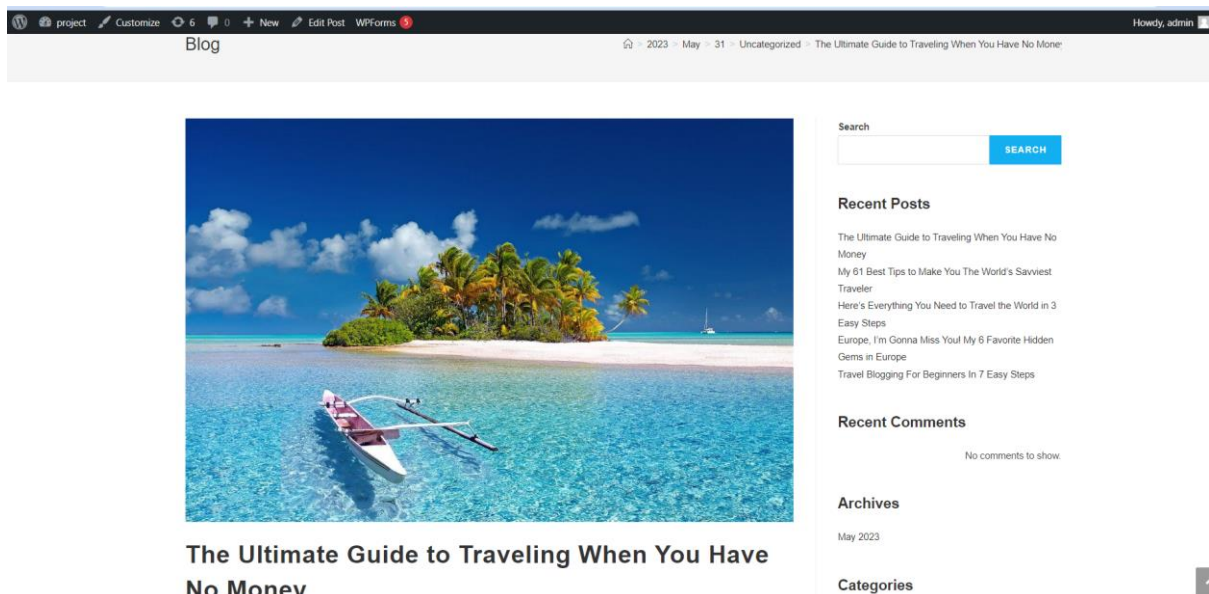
project Customize 6 0 + New Edit Post WPForms 5 Howdy, admin

Blog

2023 > May > 31 > Uncategorized > The Ultimate Guide to Traveling When You Have No Mone

Search

SEARCH

Recent Posts

The Ultimate Guide to Traveling When You Have No Money
My 61 Best Tips to Make You The World's Savviest Traveler
Here's Everything You Need to Travel the World in 3 Easy Steps
Europe, I'm Gonna Miss You! My 6 Favorite Hidden Gems in Europe
Travel Blogging For Beginners In 7 Easy Steps

Recent Comments

No comments to show.

Archives

May 2023

Categories

The Ultimate Guide to Traveling When You Have No Money